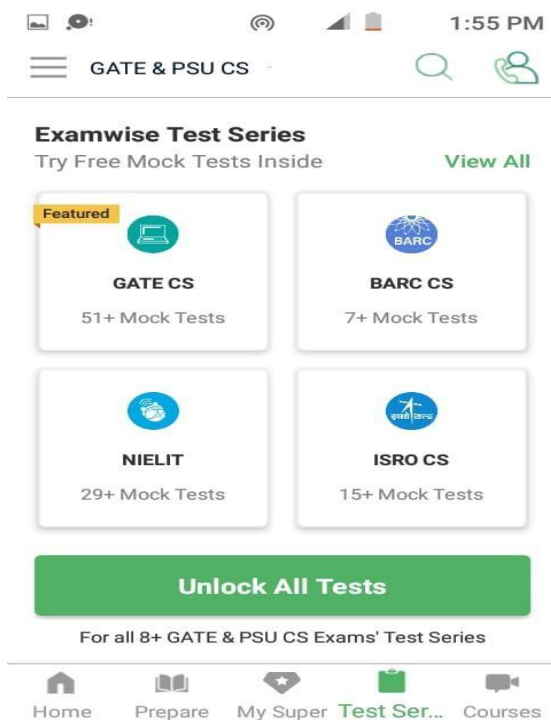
1:55 PM

GATE & PSU CS

Examwise Test Series
Try Free Mock Tests Inside
View All

Featured
GATE CS
51+ Mock Tests

BARC
BARC CS
7+ Mock Tests

NIELIT
29+ Mock Tests

ISRO CS
15+ Mock Tests

Unlock All Tests

For all 8+ GATE & PSU CS Exams' Test Series

Home Prepare My Super Test Ser... Courses